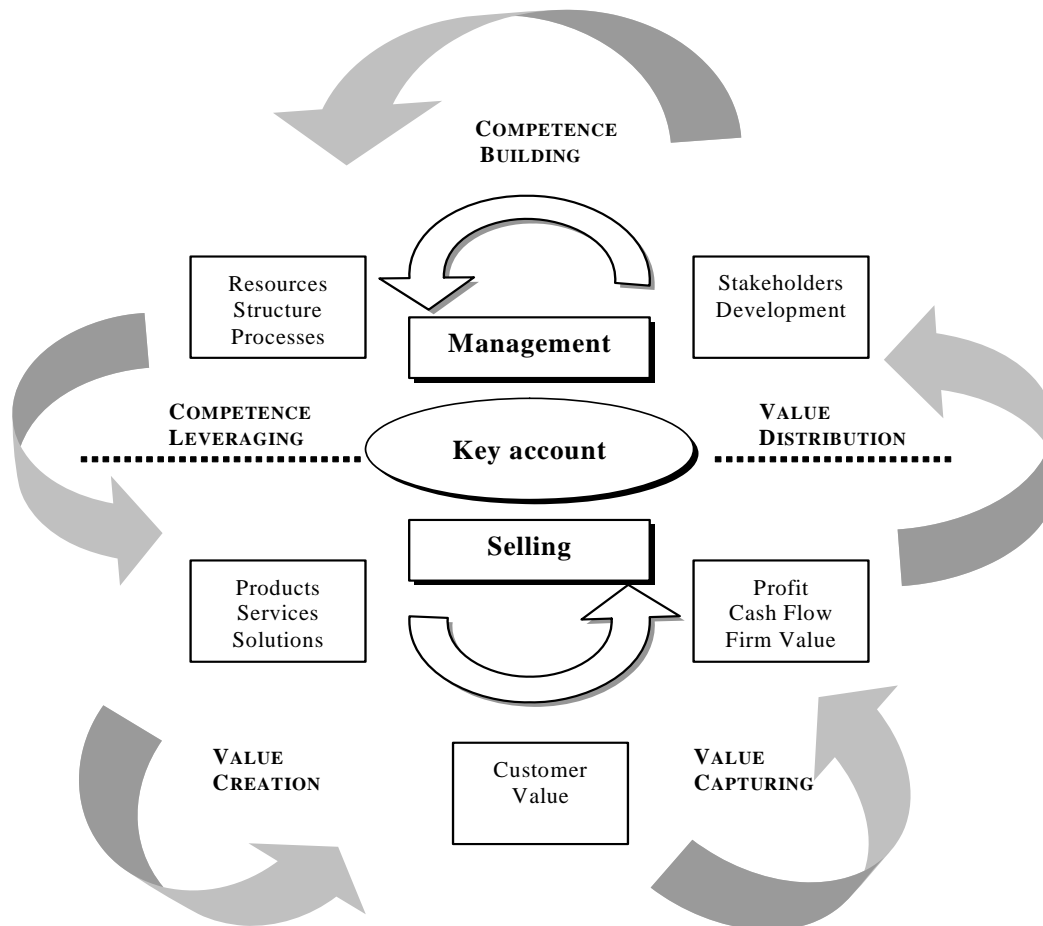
COMPETENCE BUILDING

Resources
Structure
Processes

Management

Stakeholders
Development

COMPETENCE LEVERAGING

Key account

VALUE DISTRIBUTION

Selling

Products
Services
Solutions

Profit
Cash Flow
Firm Value

VALUE CREATION

Customer Value

VALUE CAPTURING